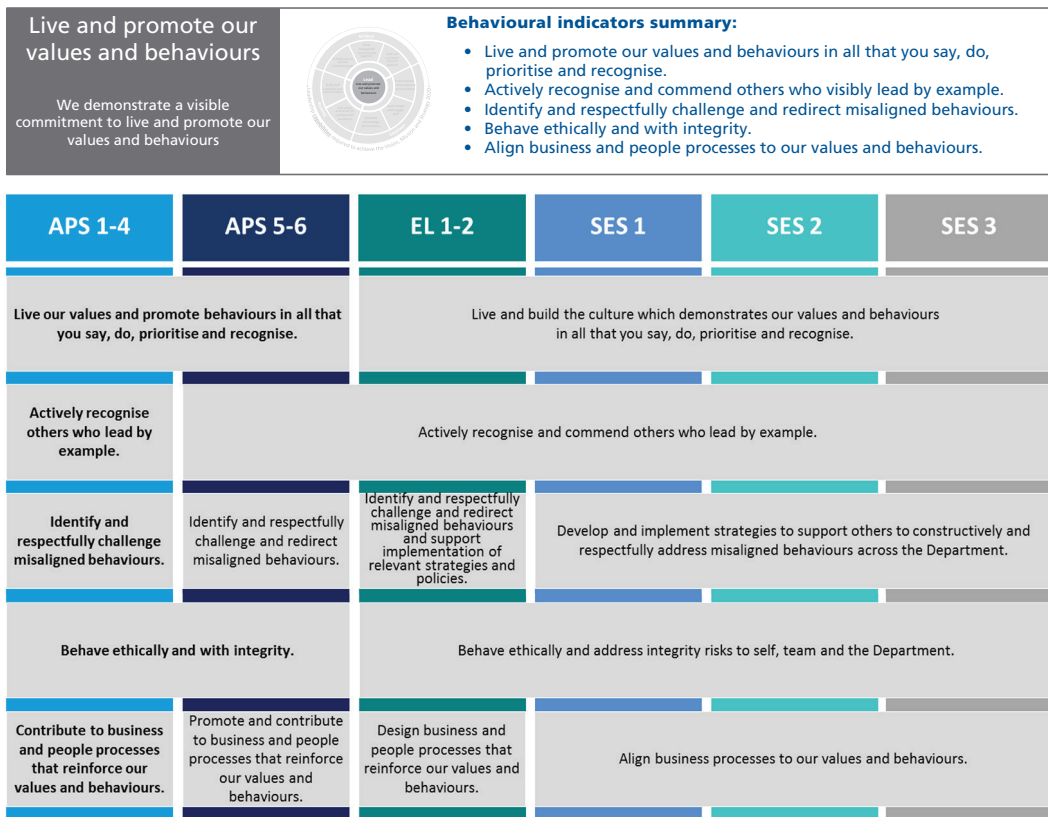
Live and promote our values and behaviours

We demonstrate a visible commitment to live and promote our values and behaviours

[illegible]

**Behavioural indicators summary:**

- Live and promote our values and behaviours in all that you say, do, prioritise and recognise.
- Actively recognise and commend others who visibly lead by example.
- Identify and respectfully challenge and redirect misaligned behaviours.
- Behave ethically and with integrity.
- Align business and people processes to our values and behaviours.

| APS 1-4 | APS 5-6 | EL 1-2 | SES 1 | SES 2 | SES 3 |
|---|---|---|---|---|---|
| Live our values and promote behaviours in all that you say, do, prioritise and recognise. | | Live and build the culture which demonstrates our values and behaviours in all that you say, do, prioritise and recognise. | | | |
| Actively recognise others who lead by example. | Actively recognise and commend others who lead by example. | | | | |
| Identify and respectfully challenge misaligned behaviours. | Identify and respectfully challenge and redirect misaligned behaviours. | Identify and respectfully challenge and redirect misaligned behaviours and support implementation of relevant strategies and policies. | Develop and implement strategies to support others to constructively and respectfully address misaligned behaviours across the Department. | | |
| Behave ethically and with integrity. | | Behave ethically and address integrity risks to self, team and the Department. | | | |
| Contribute to business and people processes that reinforce our values and behaviours. | Promote and contribute to business and people processes that reinforce our values and behaviours. | Design business and people processes that reinforce our values and behaviours. | Align business processes to our values and behaviours. | | |